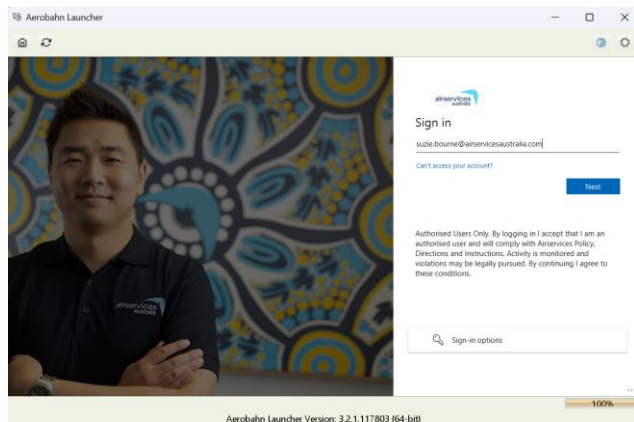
Aerobahn Launcher

airservices australia

Sign in

suzie.bourne@airservicesaustralia.com

Can't access your account?

Next

Authorised Users Only. By logging in I accept that I am an authorised user and will comply with Airservices Policy, Directions and Instructions. Activity is monitored and violations may be legally pursued. By continuing I agree to these conditions.

Sign-in options

airservices australia

100%

Aerobahn Launcher Version: 3.2.1.117803 (64-bit)